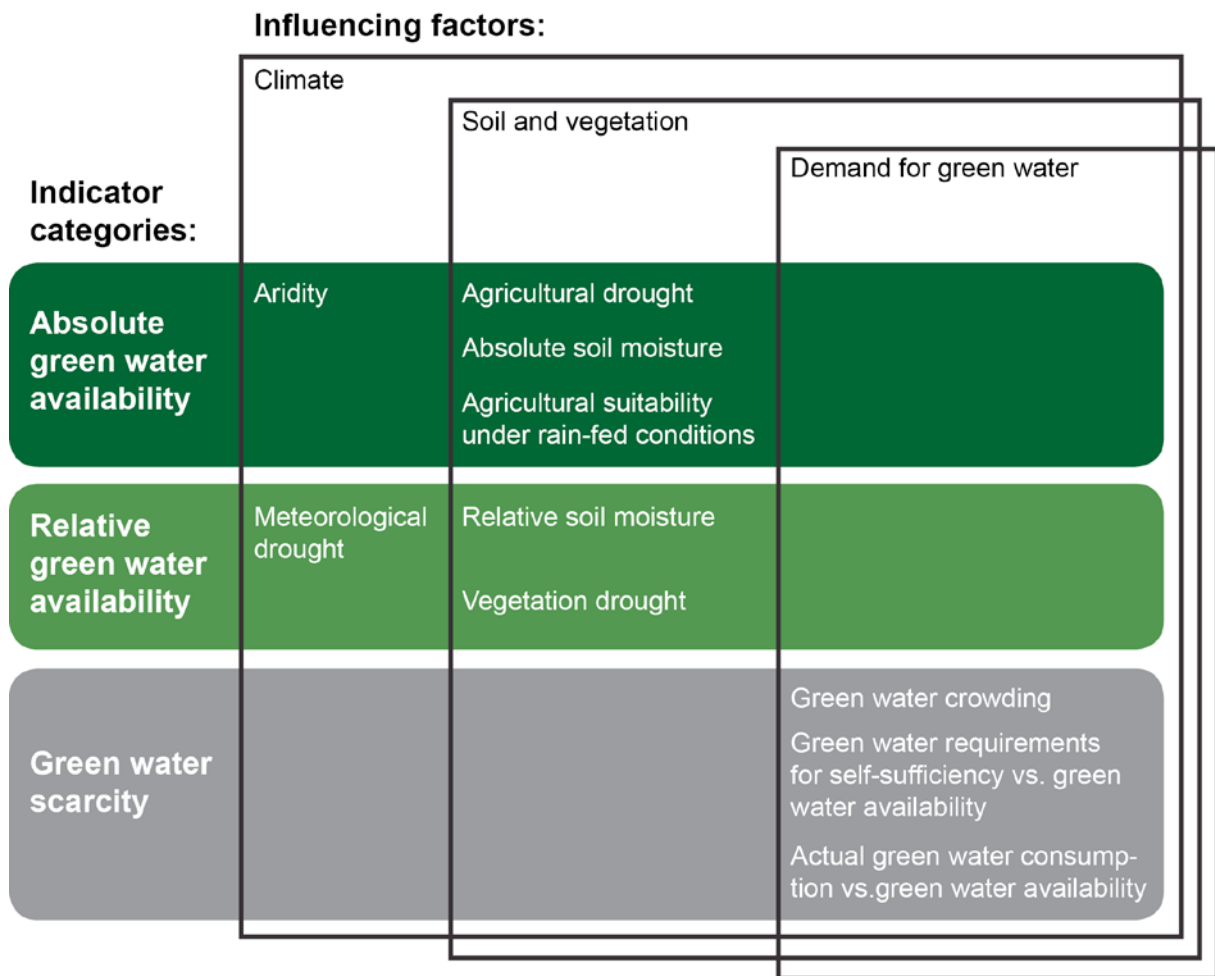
Influencing factors:

Climate

Soil and vegetation

Demand for green water

Indicator categories:

Absolute green water availability

Aridity

Agricultural drought

Absolute soil moisture

Agricultural suitability under rain-fed conditions

Relative green water availability

Meteorological drought

Relative soil moisture

Vegetation drought

Green water scarcity

Green water crowding

Green water requirements for self-sufficiency vs. green water availability

Actual green water consumption vs.green water availability